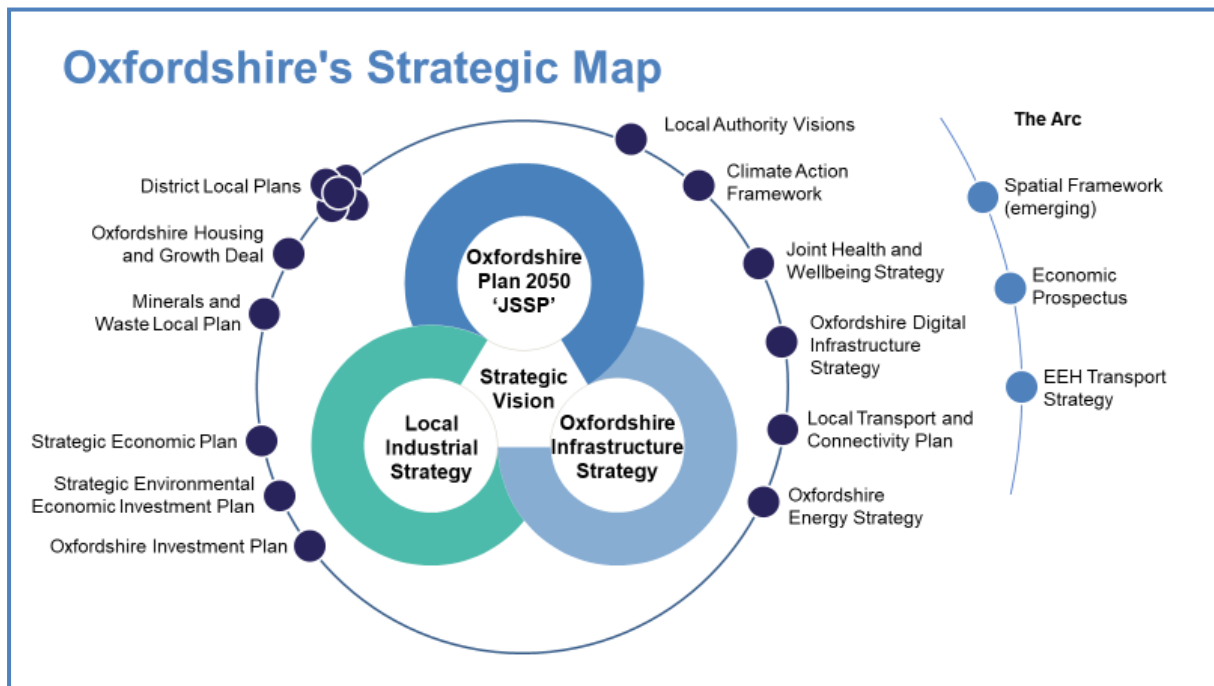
Oxfordshire's Strategic Map

District Local Plans

Oxfordshire Housing and Growth Deal

Minerals and Waste Local Plan

Strategic Economic Plan

Strategic Environmental Economic Investment Plan

Oxfordshire Investment Plan

Oxfordshire Plan 2050 'JSSP'

Strategic Vision

Local Industrial Strategy

Oxfordshire Infrastructure Strategy

Local Authority Visions

Climate Action Framework

Joint Health and Wellbeing Strategy

Oxfordshire Digital Infrastructure Strategy

Local Transport and Connectivity Plan

Oxfordshire Energy Strategy

The Arc

Spatial Framework (emerging)

Economic Prospectus

EEH Transport Strategy